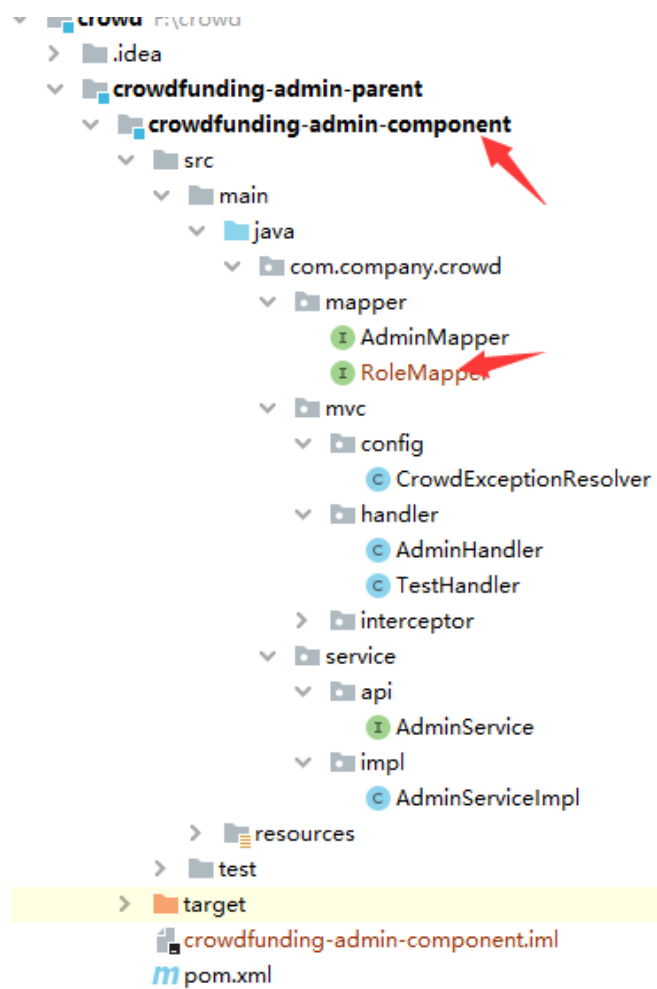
crowd F:\crowd
.idea
crowdfunding-admin-parent
crowdfunding-admin-component
src
main
java
com.company.crowd
mapper
I AdminMapper
I RoleMapper
mvc
config
C CrowdExceptionResolver
handler
C AdminHandler
C TestHandler
interceptor
service
api
I AdminService
impl
C AdminServiceImpl
resources
test
target
crowdfunding-admin-component.iml
m pom.xml